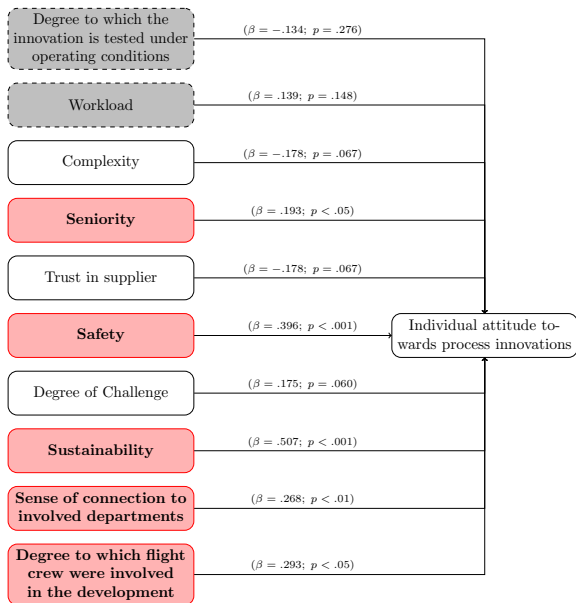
Degree to which the innovation is tested under operating conditions

($\beta = -.134;\ p = .276$)

Workload

($\beta = .139;\ p = .148$)

Complexity

($\beta = -.178;\ p = .067$)

**Seniority**

($\beta = .193;\ p < .05$)

Trust in supplier

($\beta = -.178;\ p = .067$)

**Safety**

($\beta = .396;\ p < .001$)

Individual attitude towards process innovations

Degree of Challenge

($\beta = .175;\ p = .060$)

**Sustainability**

($\beta = .507;\ p < .001$)

**Sense of connection to involved departments**

($\beta = .268;\ p < .01$)

**Degree to which flight crew were involved in the development**

($\beta = .293;\ p < .05$)